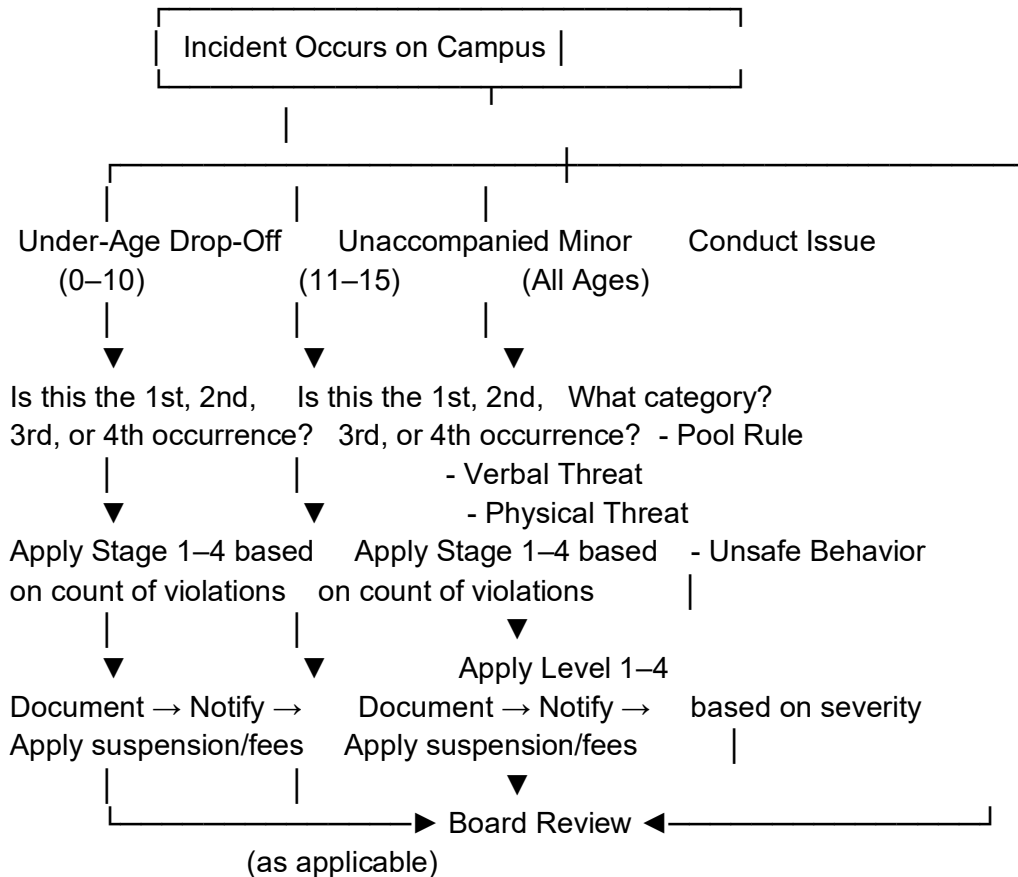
Incident Occurs on Campus

Under-Age Drop-Off (0–10)

Unaccompanied Minor (11–15)

Conduct Issue (All Ages)

Is this the 1st, 2nd, 3rd, or 4th occurrence?

Is this the 1st, 2nd, 3rd, or 4th occurrence?

What category?
- Pool Rule
- Verbal Threat
- Physical Threat
- Unsafe Behavior

Apply Stage 1–4 based on count of violations

Apply Stage 1–4 based on count of violations

Apply Level 1–4 based on severity

Document → Notify → Apply suspension/fees

Document → Notify → Apply suspension/fees

Board Review (as applicable)